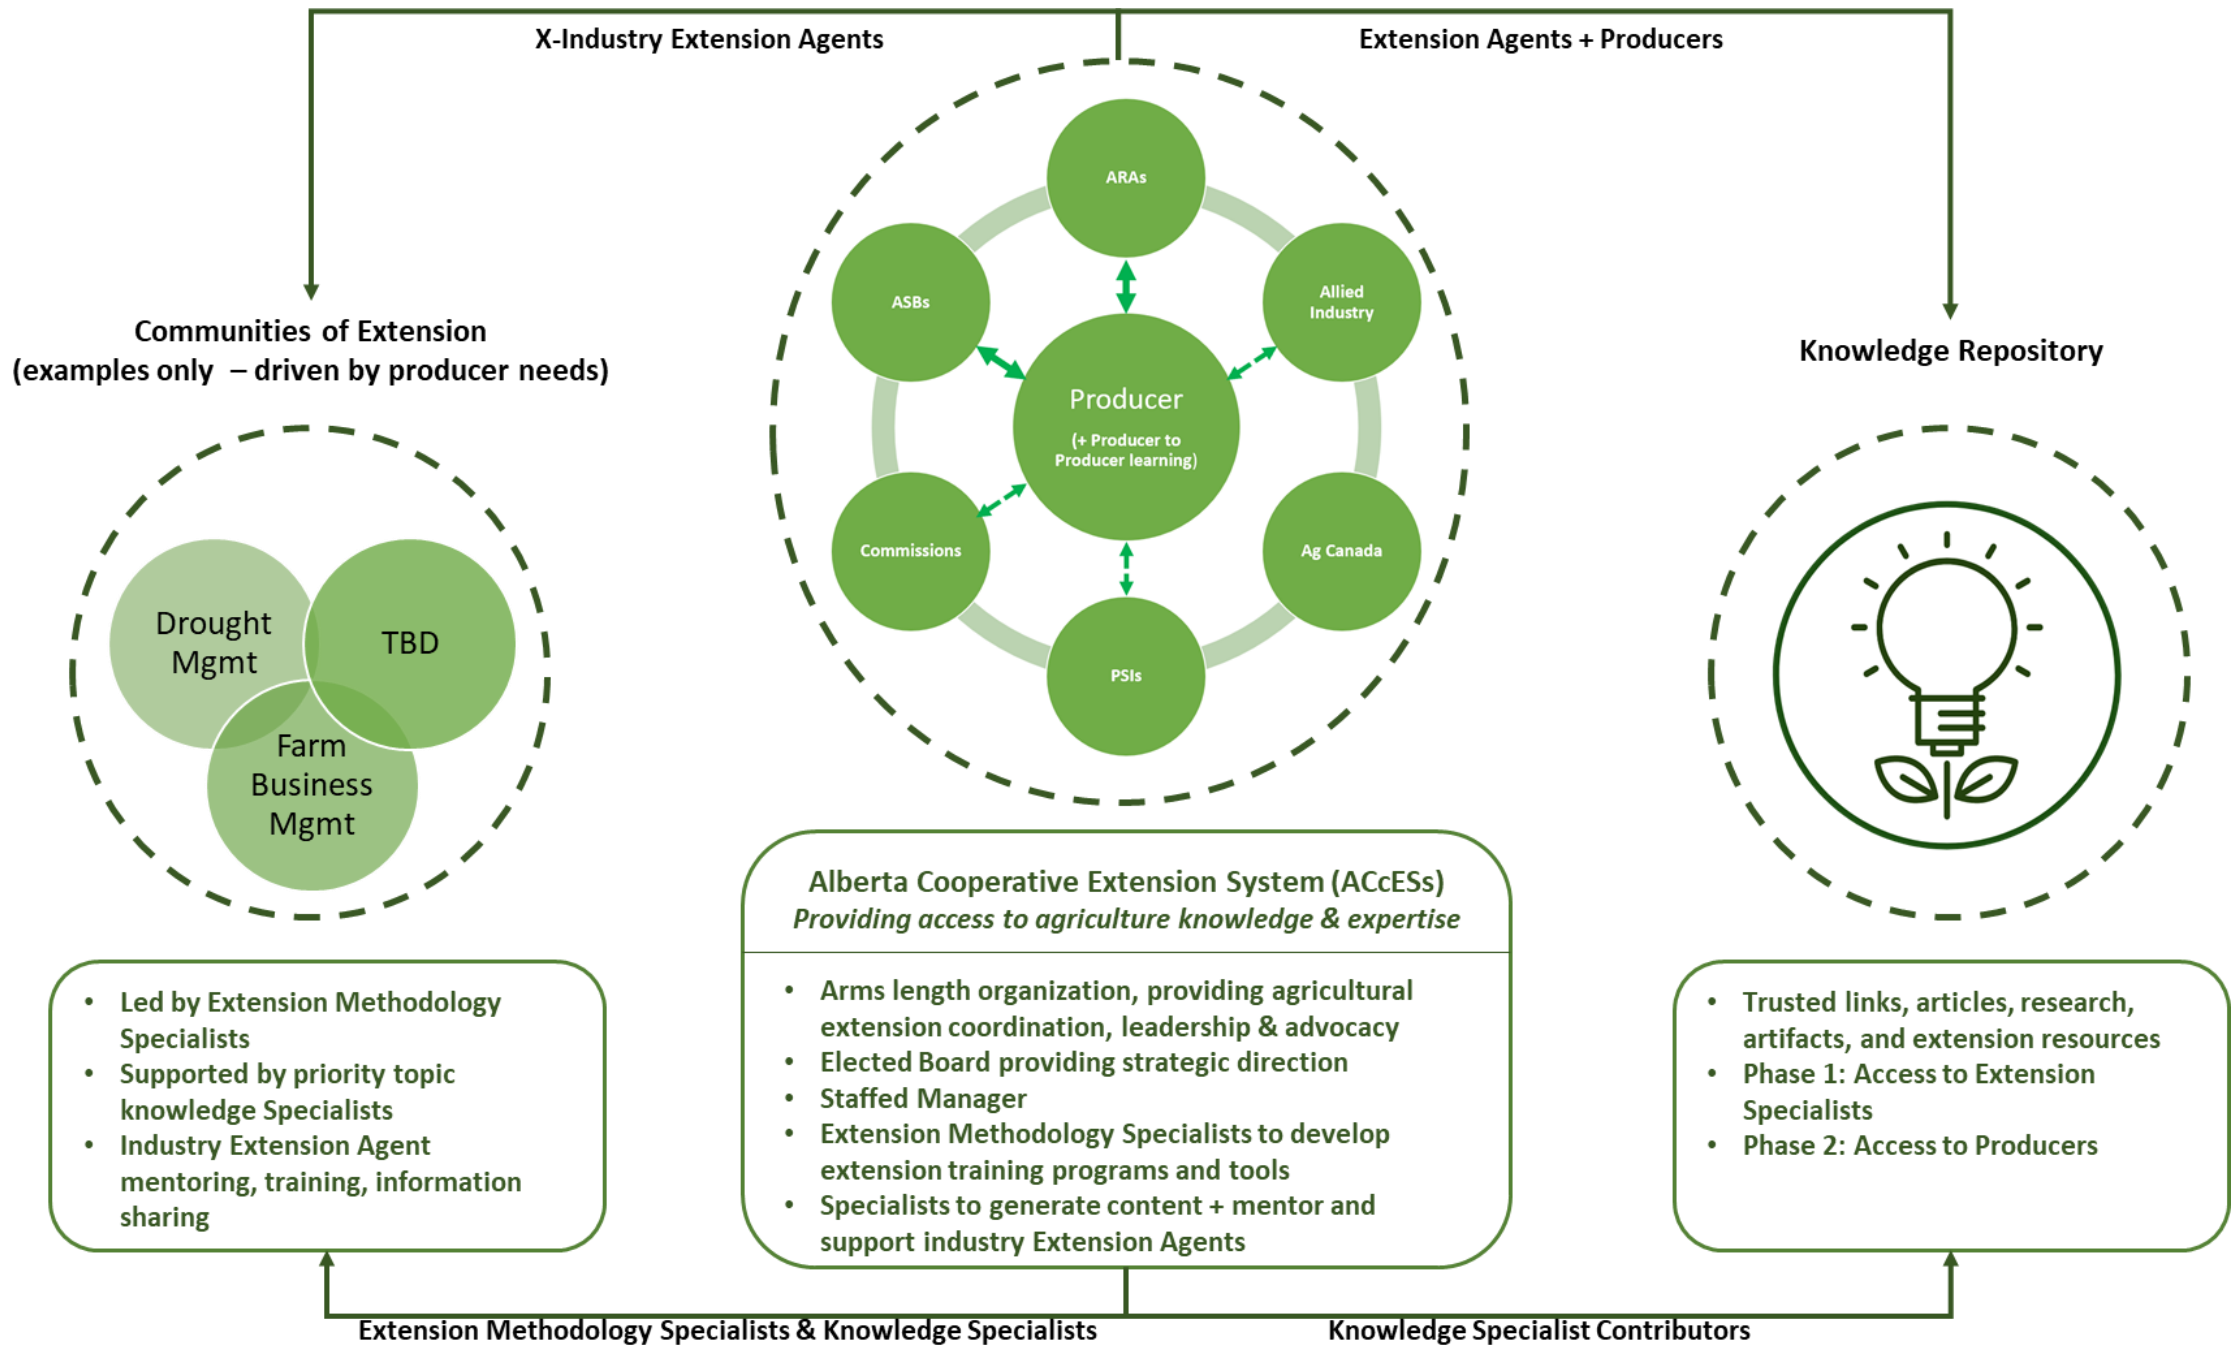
X-Industry Extension Agents

Extension Agents + Producers

Communities of Extension
(examples only – driven by producer needs)

Drought Mgmt

TBD

Farm Business Mgmt

ARAs

ASBs

Allied Industry

Producer
(+ Producer to Producer learning)

Commissions

Ag Canada

PSIs

Knowledge Repository

Alberta Cooperative Extension System (ACcESs)
*Providing access to agriculture knowledge & expertise*

- Led by Extension Methodology Specialists
- Supported by priority topic knowledge Specialists
- Industry Extension Agent mentoring, training, information sharing

- Arms length organization, providing agricultural extension coordination, leadership & advocacy
- Elected Board providing strategic direction
- Staffed Manager
- Extension Methodology Specialists to develop extension training programs and tools
- Specialists to generate content + mentor and support industry Extension Agents

- Trusted links, articles, research, artifacts, and extension resources
- Phase 1: Access to Extension Specialists
- Phase 2: Access to Producers

Extension Methodology Specialists & Knowledge Specialists

Knowledge Specialist Contributors